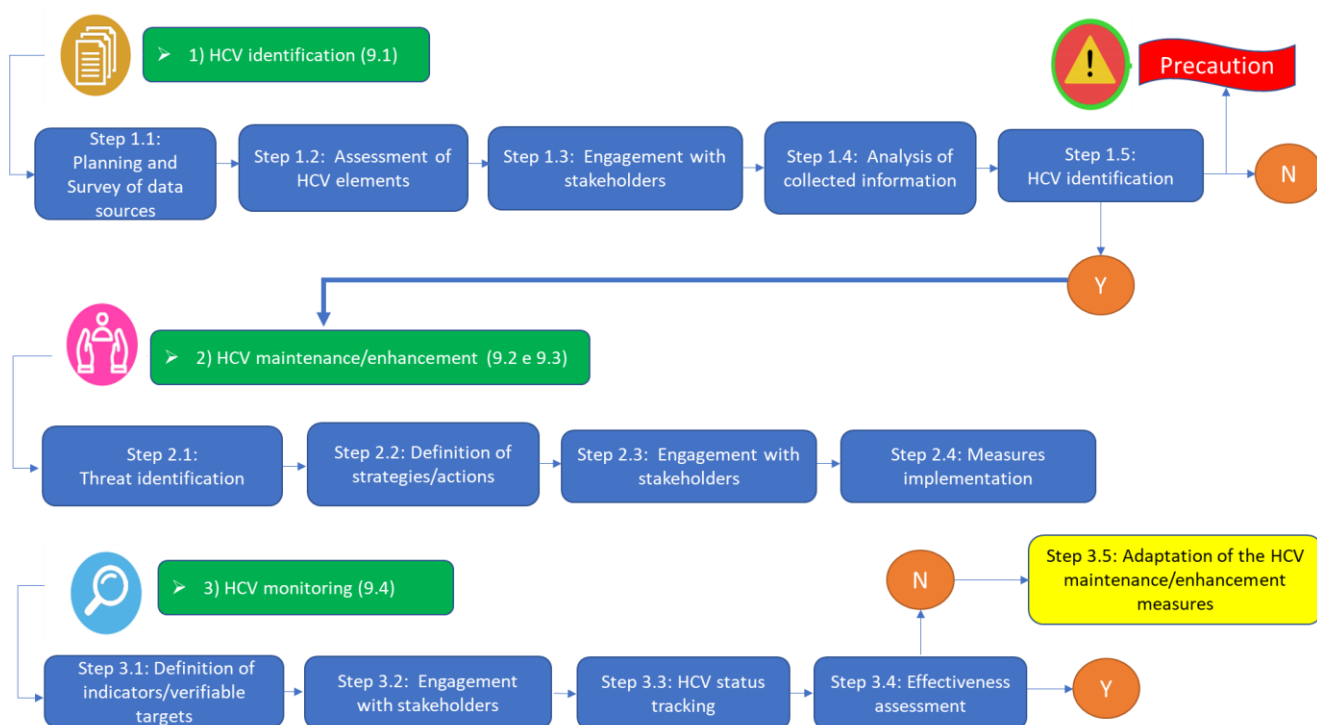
➢ 1) HCV identification (9.1)

Precaution

Step 1.1: Planning and Survey of data sources

Step 1.2: Assessment of HCV elements

Step 1.3: Engagement with stakeholders

Step 1.4: Analysis of collected information

Step 1.5: HCV identification

N

Y

➢ 2) HCV maintenance/enhancement (9.2 e 9.3)

Step 2.1: Threat identification

Step 2.2: Definition of strategies/actions

Step 2.3: Engagement with stakeholders

Step 2.4: Measures implementation

➢ 3) HCV monitoring (9.4)

N

Step 3.5: Adaptation of the HCV maintenance/enhancement measures

Step 3.1: Definition of indicators/verifiable targets

Step 3.2: Engagement with stakeholders

Step 3.3: HCV status tracking

Step 3.4: Effectiveness assessment

Y